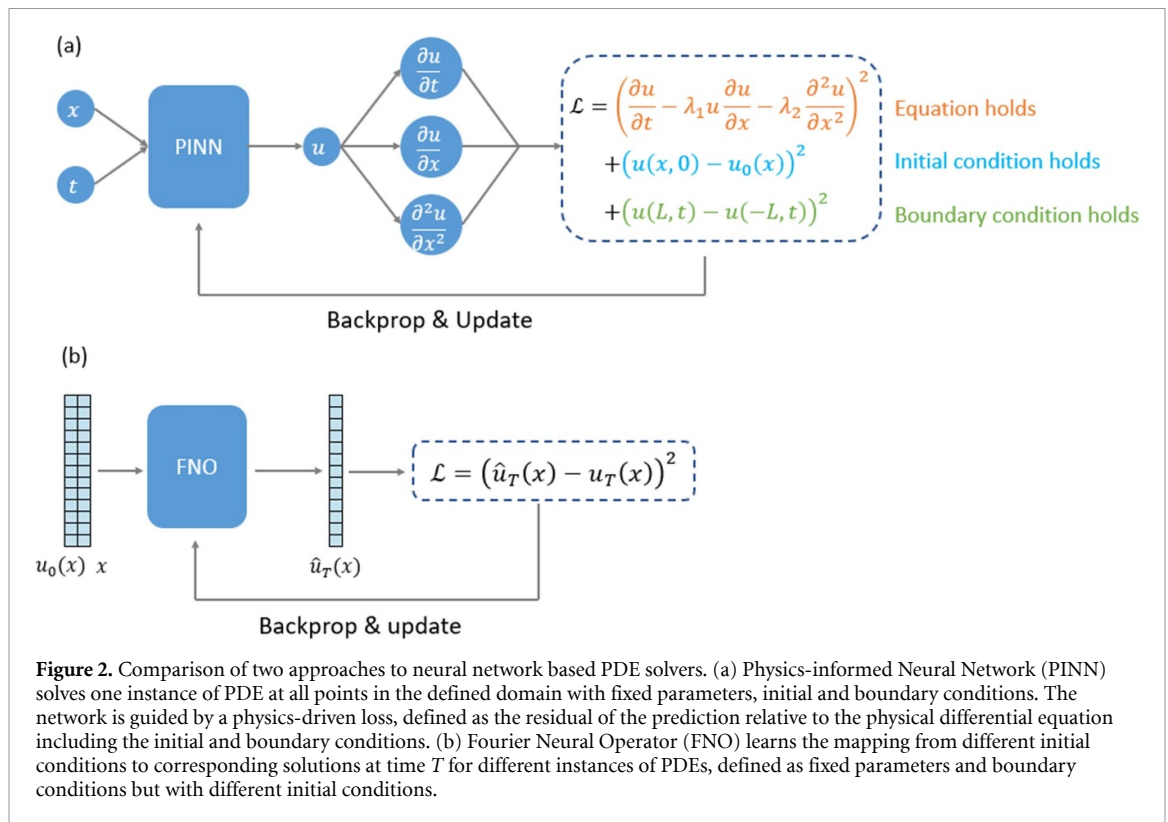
(a)

$x$

$t$

PINN

$u$

$\frac{\partial u}{\partial t}$

$\frac{\partial u}{\partial x}$

$\frac{\partial^2 u}{\partial x^2}$

$\mathcal{L} = \left(\frac{\partial u}{\partial t} - \lambda_1 u \frac{\partial u}{\partial x} - \lambda_2 \frac{\partial^2 u}{\partial x^2}\right)^2$ Equation holds

$+\left(u(x,0) - u_0(x)\right)^2$ Initial condition holds

$+\left(u(L,t) - u(-L,t)\right)^2$ Boundary condition holds

Backprop & Update

(b)

FNO

$\mathcal{L} = \left(\hat{u}_T(x) - u_T(x)\right)^2$

$u_0(x)$ $x$

$\hat{u}_T(x)$

Backprop & update

**Figure 2.** Comparison of two approaches to neural network based PDE solvers. (a) Physics-informed Neural Network (PINN) solves one instance of PDE at all points in the defined domain with fixed parameters, initial and boundary conditions. The network is guided by a physics-driven loss, defined as the residual of the prediction relative to the physical differential equation including the initial and boundary conditions. (b) Fourier Neural Operator (FNO) learns the mapping from different initial conditions to corresponding solutions at time $T$ for different instances of PDEs, defined as fixed parameters and boundary conditions but with different initial conditions.